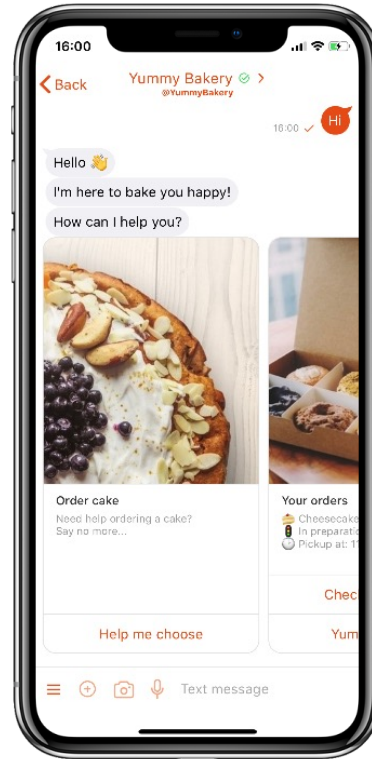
16:00

Back

Yummy Bakery

@YummyBakery

16:00

Hi

Hello 👋

I'm here to bake you happy!

How can I help you?

Order cake

Need help ordering a cake? Say no more...

Help me choose

Your orders

Cheesecake

In preparati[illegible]

Pickup at: 1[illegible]

Chec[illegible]

Yum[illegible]

Text message